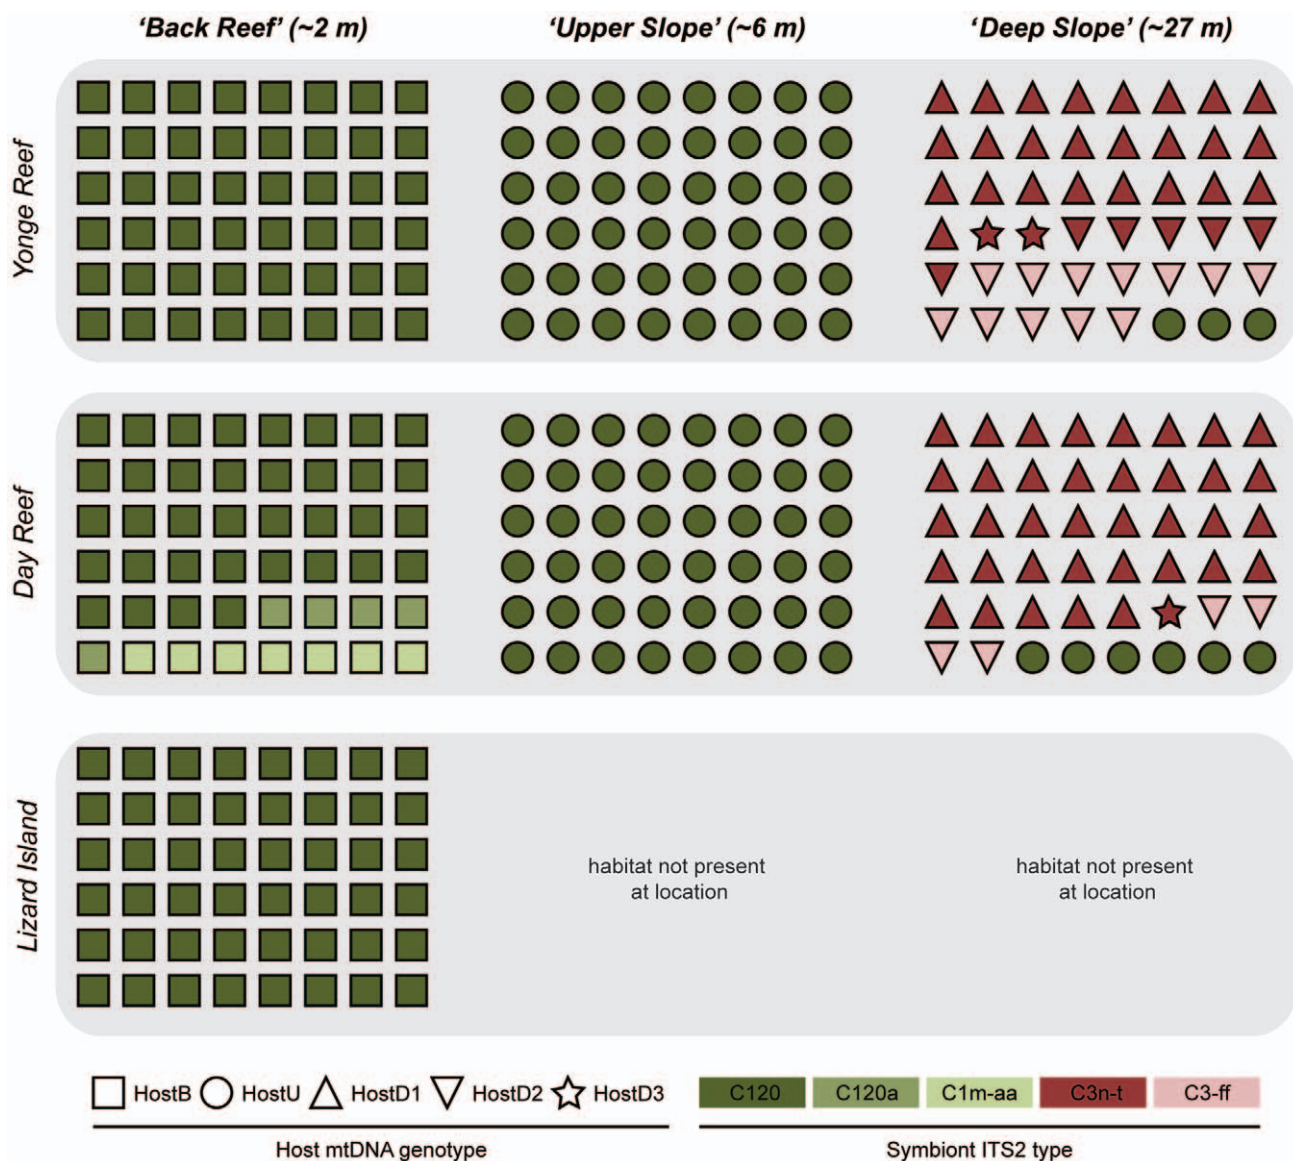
'Back Reef' (~2 m)

'Upper Slope' (~6 m)

'Deep Slope' (~27 m)

Yonge Reef

Day Reef

Lizard Island

habitat not present at location

habitat not present at location

HostB HostU HostD1 HostD2 HostD3

Host mtDNA genotype

C120 C120a C1m-aa C3n-t C3-ff

Symbiont ITS2 type